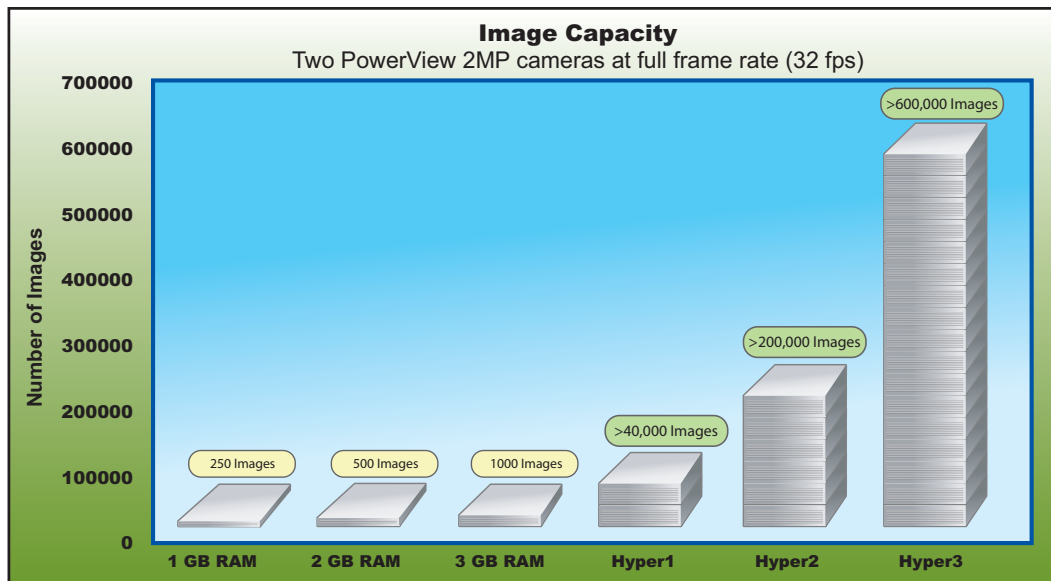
Image Capacity
Two PowerView 2MP cameras at full frame rate (32 fps)

Number of Images

700000
600000
500000
400000
300000
200000
100000
0

250 Images
500 Images
1000 Images
>40,000 Images
>200,000 Images
>600,000 Images

1 GB RAM
2 GB RAM
3 GB RAM
Hyper1
Hyper2
Hyper3